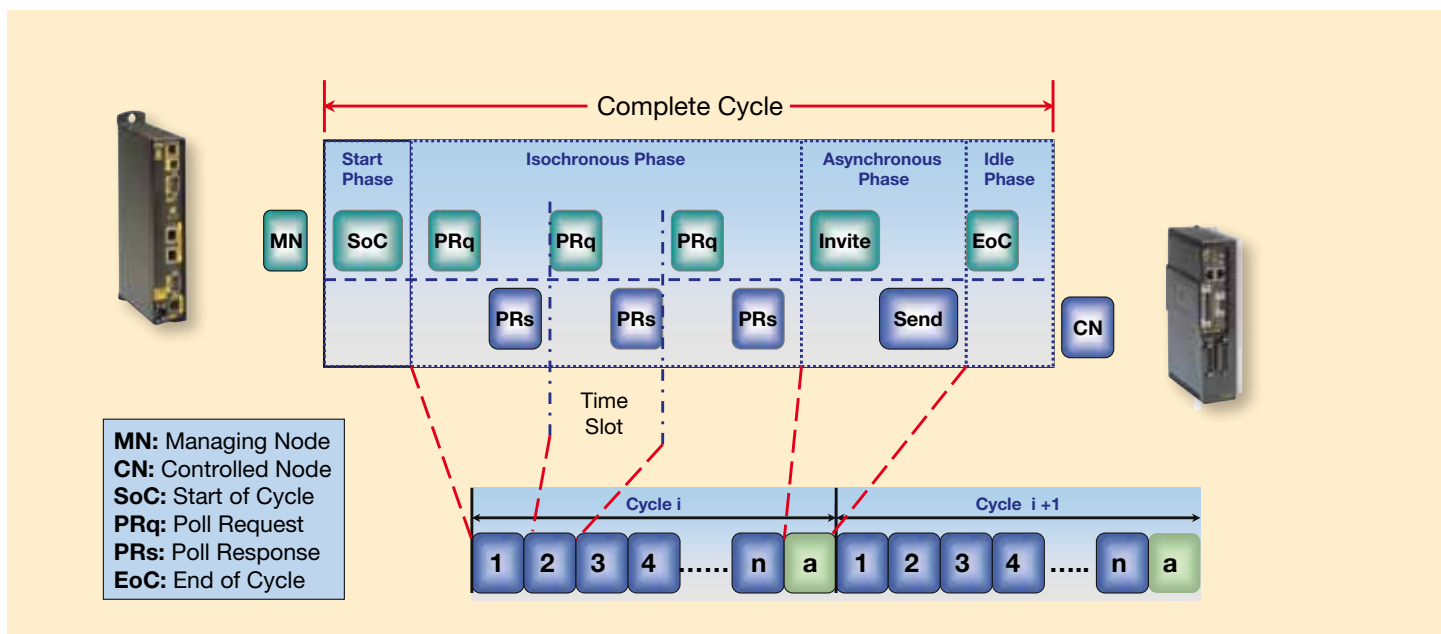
Complete Cycle

Start Phase

Isochronous Phase

Asynchronous Phase

Idle Phase

MN

SoC

PRq

PRq

PRq

Invite

EoC

PRs

PRs

PRs

Send

CN

Time Slot

MN: Managing Node
CN: Controlled Node
SoC: Start of Cycle
PRq: Poll Request
PRs: Poll Response
EoC: End of Cycle

Cycle i

Cycle i +1

1 2 3 4 ...... n a 1 2 3 4 ..... n a